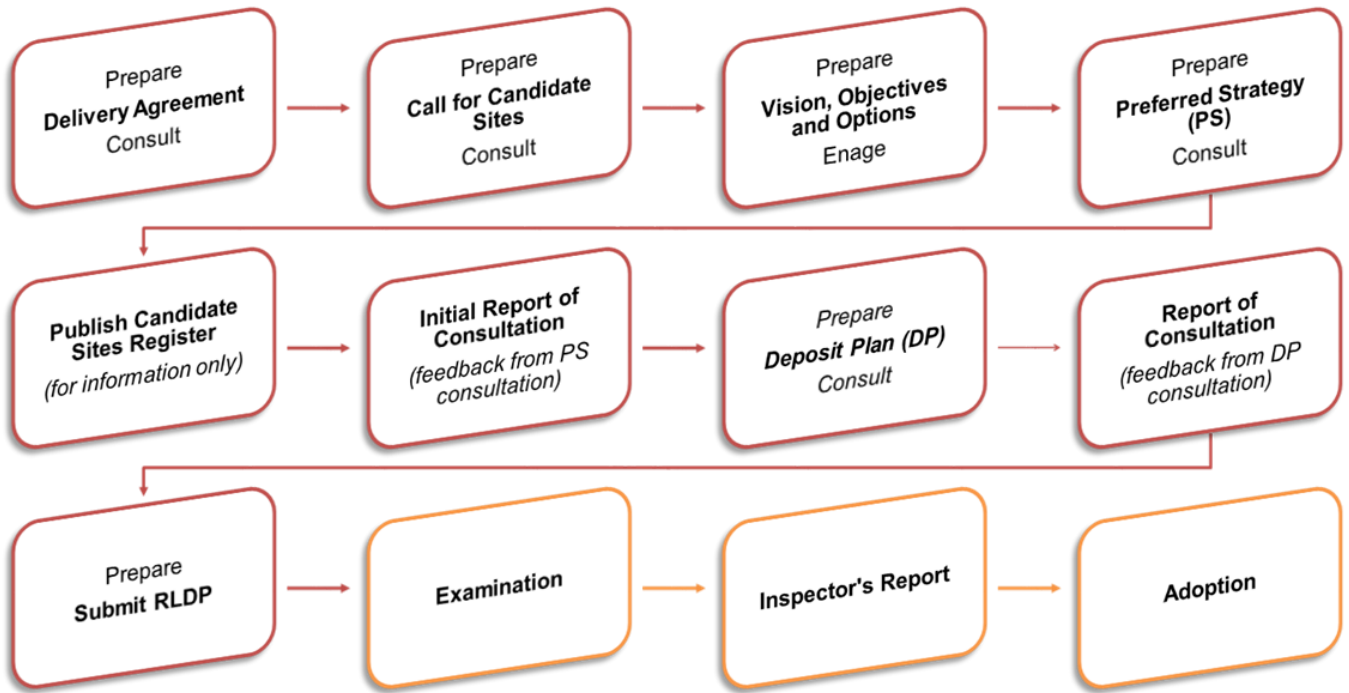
Prepare
**Delivery Agreement**
Consult

Prepare
**Call for Candidate Sites**
Consult

Prepare
**Vision, Objectives and Options**
Enage

Prepare
**Preferred Strategy (PS)**
Consult

**Publish Candidate Sites Register**
*(for information only)*

**Initial Report of Consultation**
*(feedback from PS consultation)*

*Prepare*
***Deposit Plan (DP)***
*Consult*

**Report of Consultation**
*(feedback from DP consultation)*

Prepare
**Submit RLDP**

**Examination**

**Inspector's Report**

**Adoption**